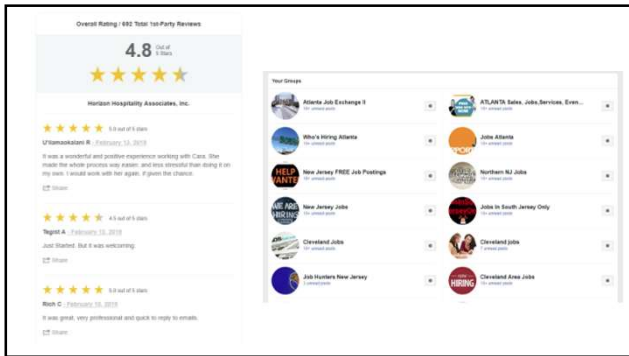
Overall Rating / 690 Total 1st-Party Reviews

4.8 Out of 5 Stars

Horizon Hospitality Associates, Inc.

5.0 out of 5 stars

U'Ilamsokalam R · February 12, 2019

It was a wonderful and positive experience working with Cara. She made the whole process way easier, and less stressful than doing it on my own. I would work with her again, if given the chance.

Share

4.5 out of 5 stars

Tegist A · February 12, 2019

Just Started. But it was welcoming.

Share

5.0 out of 5 stars

Rich C · February 10, 2019

It was great, very professional and quick to reply to emails.

Share

Your Groups

Atlanta Job Exchange !!
10+ unread posts

ATLANTA Sales, Jobs,Services, Even...
10+ unread posts

Who's Hiring Atlanta
10+ unread posts

Jobs Atlanta
10+ unread posts

HELP WANTED
New Jersey FREE Job Postings
10+ unread posts

Northern NJ Jobs
10+ unread posts

WE ARE HIRING
New Jersey Jobs
10+ unread posts

Jobs In South Jersey Only
10+ unread posts

Cleveland Jobs
10+ unread posts

Cleveland jobs
7 unread posts

Job Hunters New Jersey
3 unread posts

HIRING
Cleveland Area Jobs
10+ unread posts